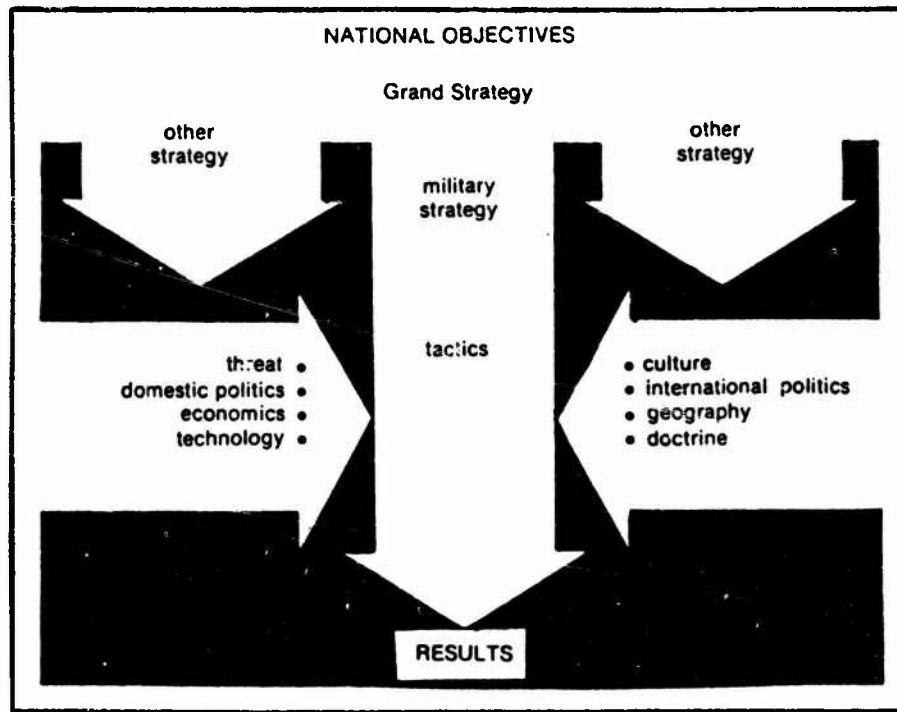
NATIONAL OBJECTIVES

Grand Strategy

other strategy

military strategy

other strategy

tactics

threat •
domestic politics •
economics •
technology •

• culture
• international politics
• geography
• doctrine

RESULTS